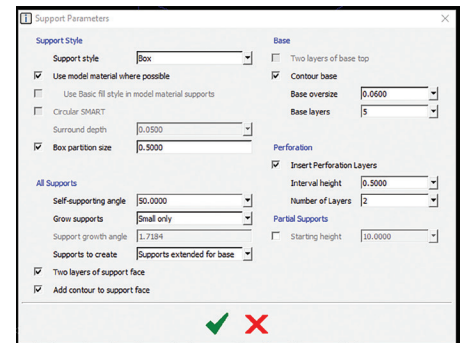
Support Parameters

Support Style
Support style | Box
Use model material where possible
Use Basic fill style in model material supports
Circular SMART
Surround depth | 0.0500
Box partition size | 0.5000

All Supports
Self-supporting angle | 50.0000
Grow supports | Small only
Support growth angle | 1.7184
Supports to create | Supports extended for base
Two layers of support face
Add contour to support face

Base
Two layers of base top
Contour base
Base oversize | 0.0600
Base layers | 5

Perforation
Insert Perforation Layers
Interval height | 0.5000
Number of Layers | 2

Partial Supports
Starting height | 10.0000